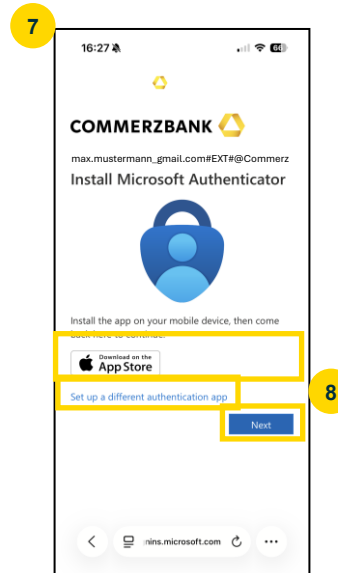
7

16:27

60

COMMERZBANK

max.mustermann_gmail.com#EXT#@Commerz

Install Microsoft Authenticator

Install the app on your mobile device, then come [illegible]

Download on the App Store

Set up a different authentication app

8

Next

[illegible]nins.microsoft.com